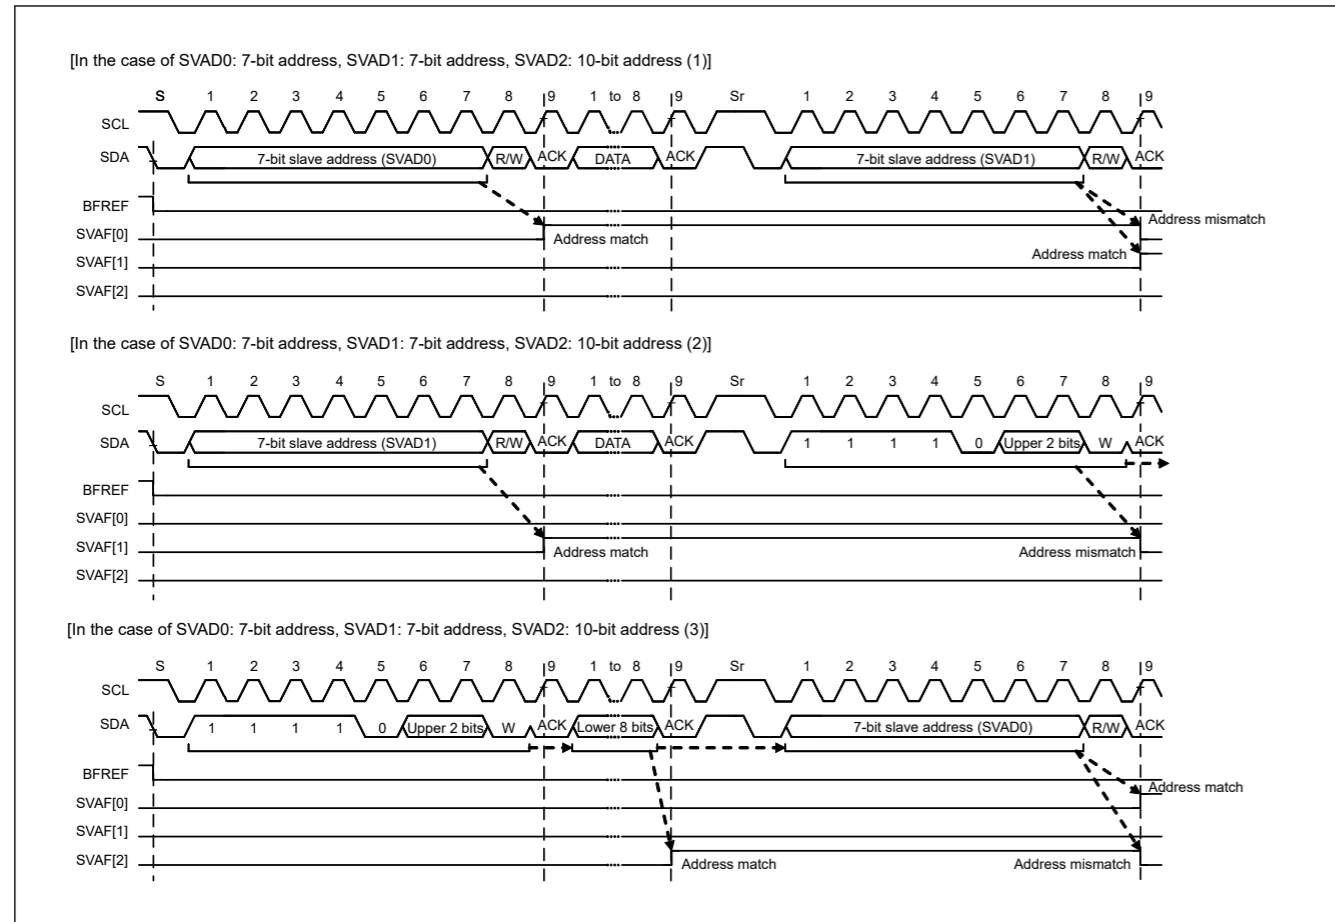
[In the case of SVAD0: 7-bit address, SVAD1: 7-bit address, SVAD2: 10-bit address (1)]

S 1 2 3 4 5 6 7 8 9 1 to 8 9 Sr 1 2 3 4 5 6 7 8 9

SCL

SDA 7-bit slave address (SVAD0) R/W ACK DATA ACK 7-bit slave address (SVAD1) R/W ACK

BFREF

SVAF[0]

SVAF[1]

SVAF[2]

Address match

Address mismatch

Address match

[In the case of SVAD0: 7-bit address, SVAD1: 7-bit address, SVAD2: 10-bit address (2)]

S 1 2 3 4 5 6 7 8 9 1 to 8 9 Sr 1 2 3 4 5 6 7 8 9

SCL

SDA 7-bit slave address (SVAD1) R/W ACK DATA ACK 1 1 1 1 0 Upper 2 bits W ACK

BFREF

SVAF[0]

SVAF[1]

SVAF[2]

Address match

Address mismatch

[In the case of SVAD0: 7-bit address, SVAD1: 7-bit address, SVAD2: 10-bit address (3)]

S 1 2 3 4 5 6 7 8 9 1 to 8 9 Sr 1 2 3 4 5 6 7 8 9

SCL

SDA 1 1 1 1 0 Upper 2 bits W ACK Lower 8 bits ACK 7-bit slave address (SVAD0) R/W ACK

BFREF

SVAF[0]

SVAF[1]

SVAF[2]

Address match

Address match

Address mismatch